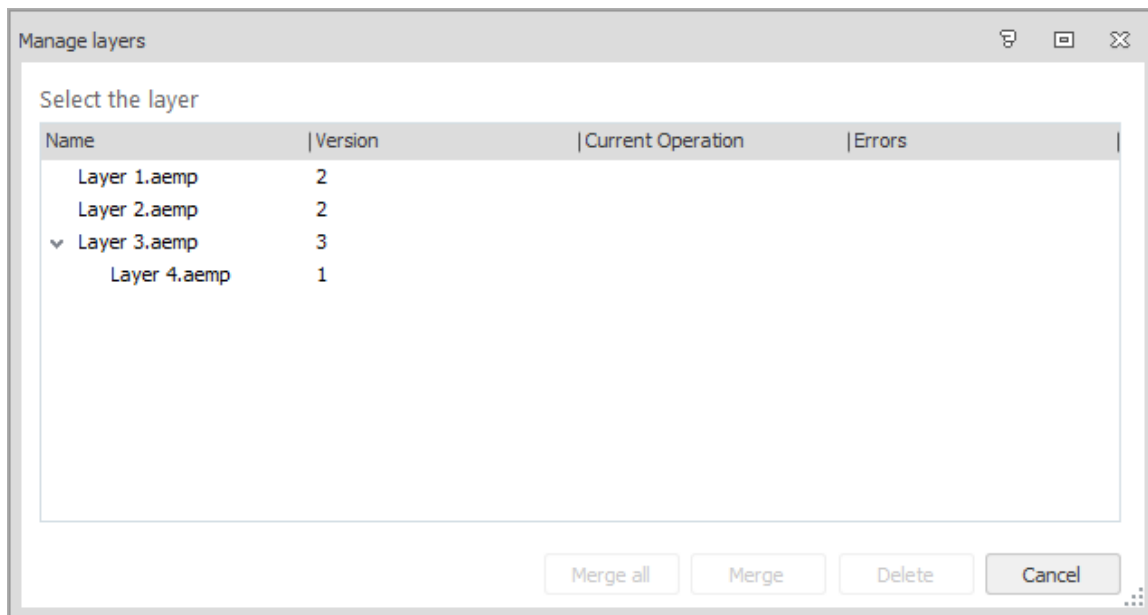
Manage layers

Select the layer

| Name | Version | Current Operation | Errors |
|---|---|---|---|
| Layer 1.aemp | 2 | | |
| Layer 2.aemp | 2 | | |
| Layer 3.aemp | 3 | | |
| Layer 4.aemp | 1 | | |

Merge all Merge Delete Cancel